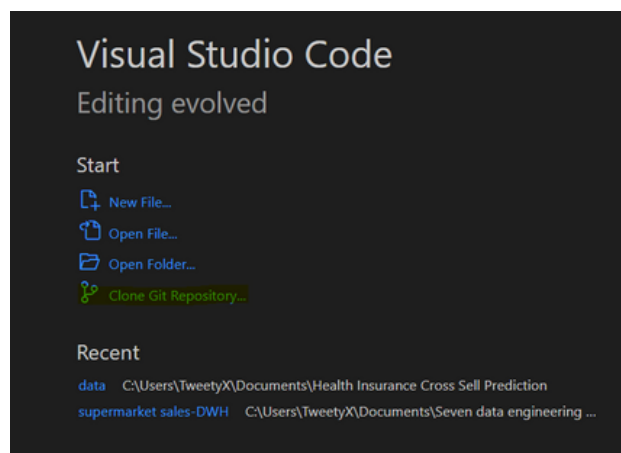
Visual Studio Code
Editing evolved

Start
New File...
Open File...
Open Folder...
Clone Git Repository...

Recent
data C:\Users\TweetyX\Documents\Health Insurance Cross Sell Prediction
supermarket sales-DWH C:\Users\TweetyX\Documents\Seven data engineering ...